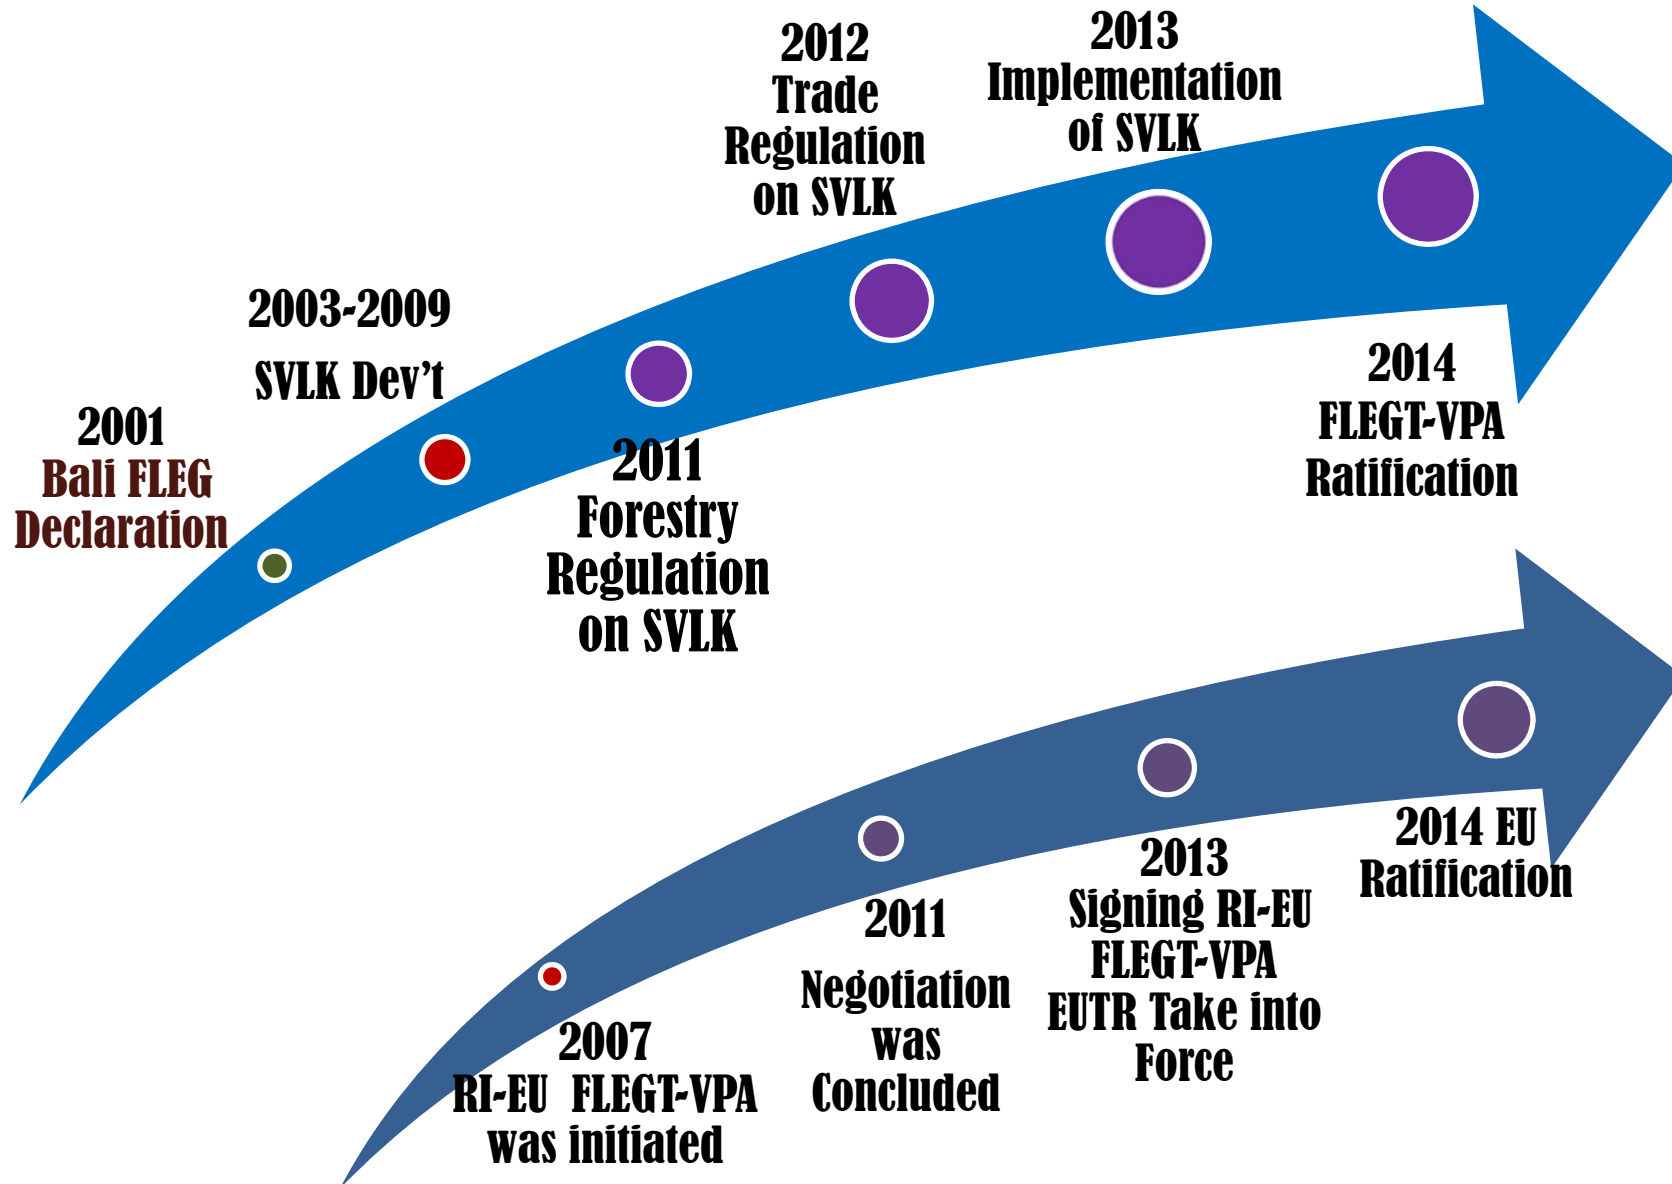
2001
Bali FLEG Declaration

2003-2009
SVLK Dev’t

2011
Forestry Regulation on SVLK

2012
Trade Regulation on SVLK

2013
Implementation of SVLK

2014
FLEGT-VPA Ratification

2007
RI-EU FLEGT-VPA was initiated

2011
Negotiation was Concluded

2013
Signing RI-EU FLEGT-VPA
EUTR Take into Force

2014 EU Ratification